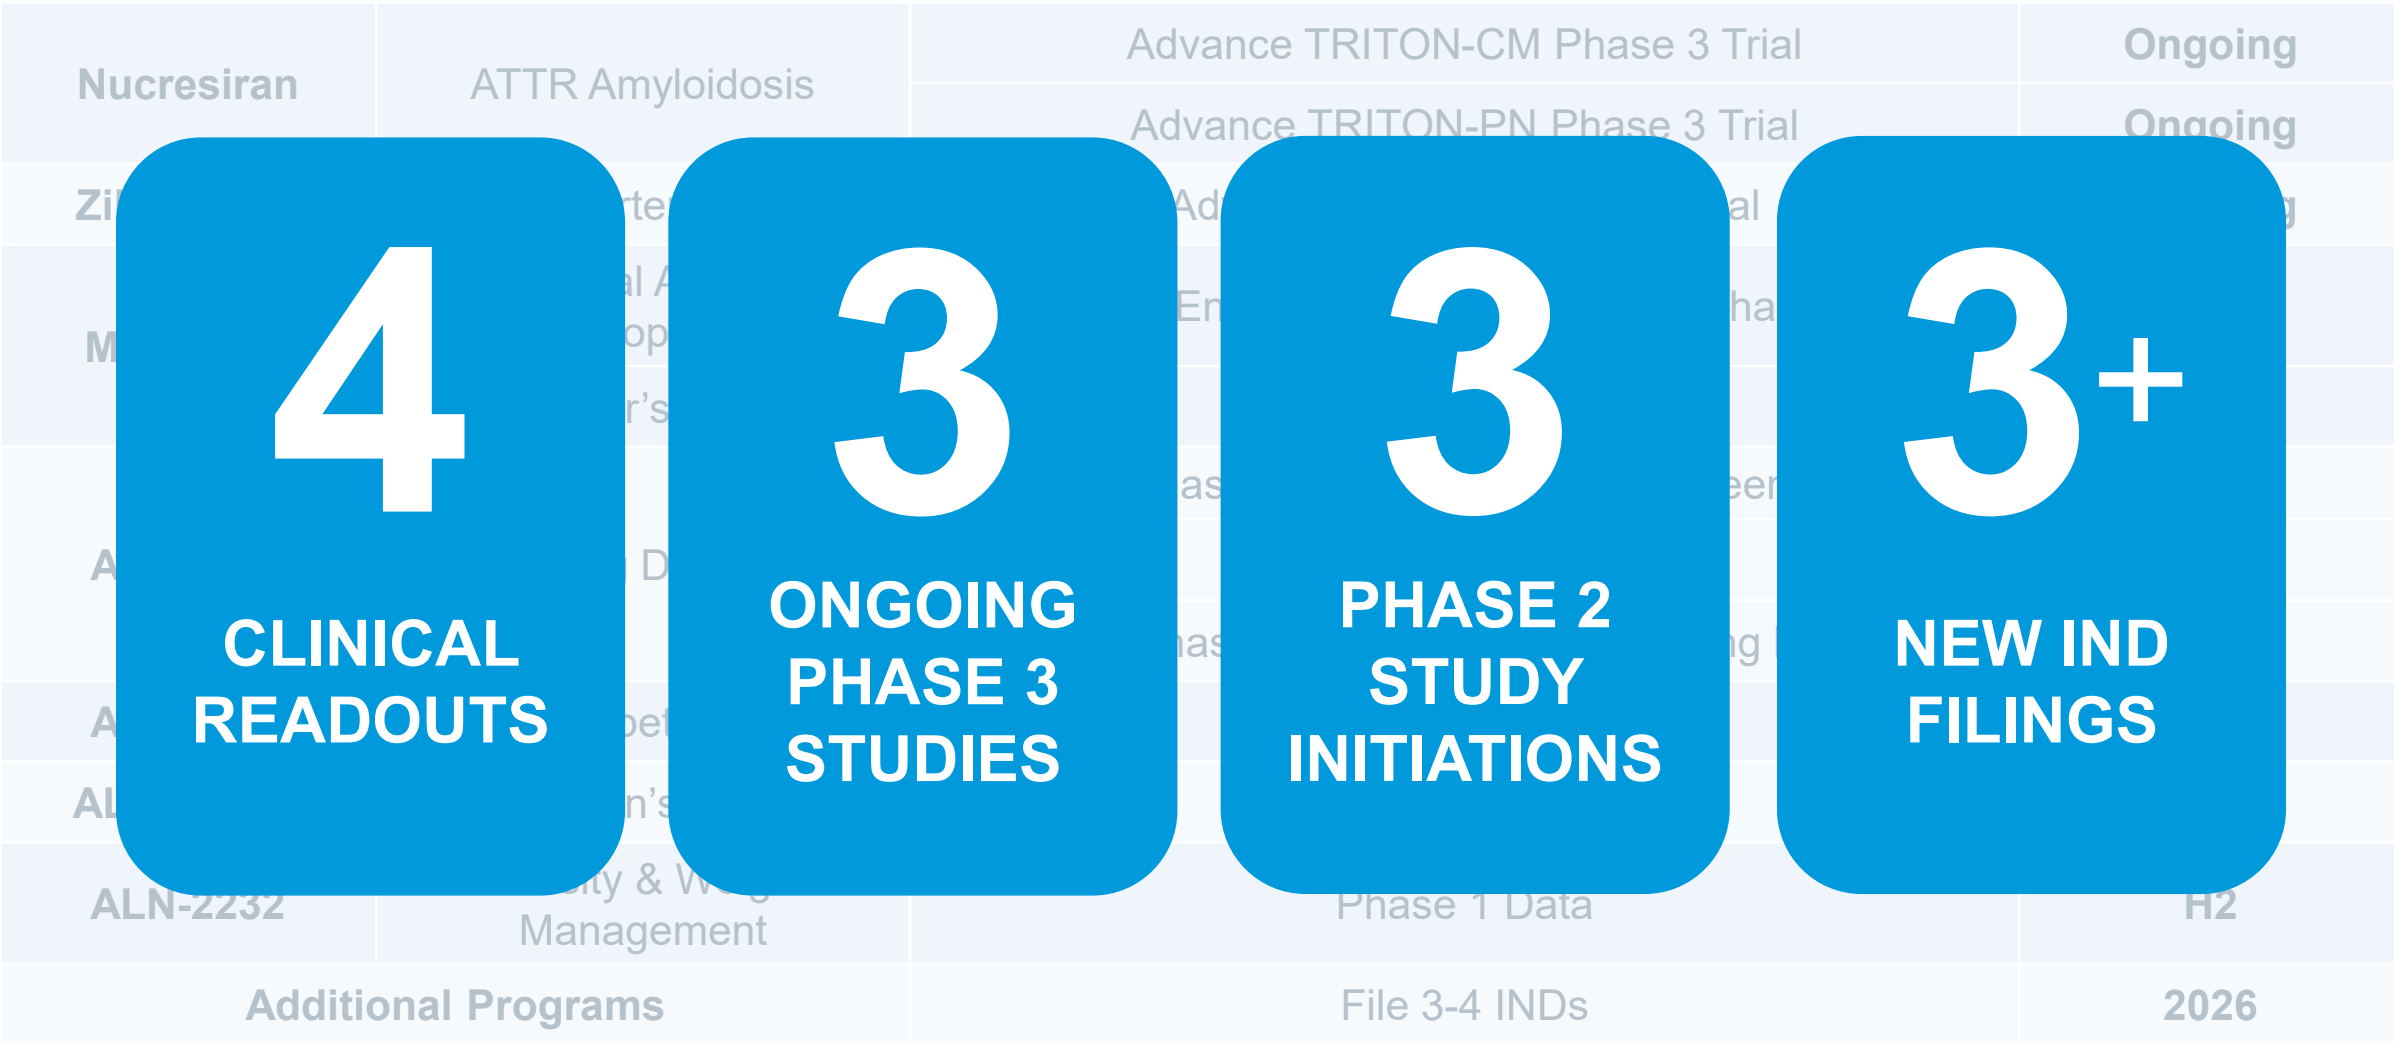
| Nucresiran | ATTR Amyloidosis | Advance TRITON-CM Phase 3 Trial | Ongoing |
|---|---|---|---|
| | | Advance TRITON-PN Phase 3 Trial | Ongoing |
| Zi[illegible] | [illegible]te | Ad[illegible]al | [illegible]g |
| M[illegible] | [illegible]al A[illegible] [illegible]op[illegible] | En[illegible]ha | |
| | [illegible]r's | | |
| A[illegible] | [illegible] D | as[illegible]eer | |
| | | has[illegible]ng | |
| A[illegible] | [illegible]pet | | |
| AL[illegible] | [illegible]n's | | |
| ALN-2232 | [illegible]ity & W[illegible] Management | Phase 1 Data | H2 |
| Additional Programs | | File 3-4 INDs | 2026 |

4
CLINICAL READOUTS

3
ONGOING PHASE 3 STUDIES

3
PHASE 2 STUDY INITIATIONS

3+
NEW IND FILINGS